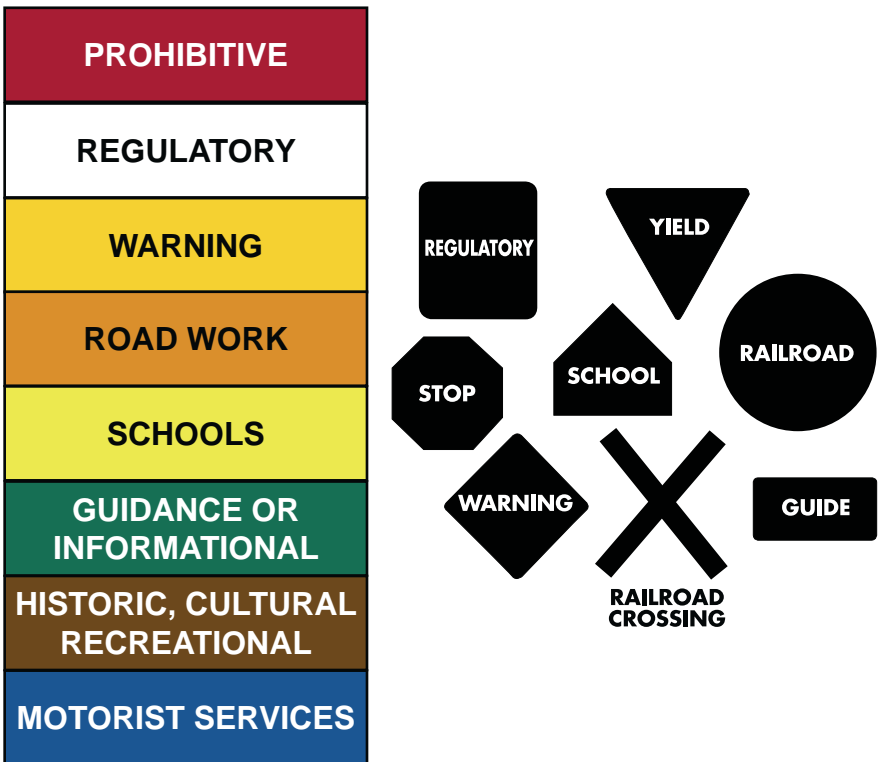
PROHIBITIVE

REGULATORY

WARNING

ROAD WORK

SCHOOLS

GUIDANCE OR INFORMATIONAL

HISTORIC, CULTURAL RECREATIONAL

MOTORIST SERVICES

REGULATORY

YIELD

RAILROAD

STOP

SCHOOL

WARNING

GUIDE

RAILROAD CROSSING